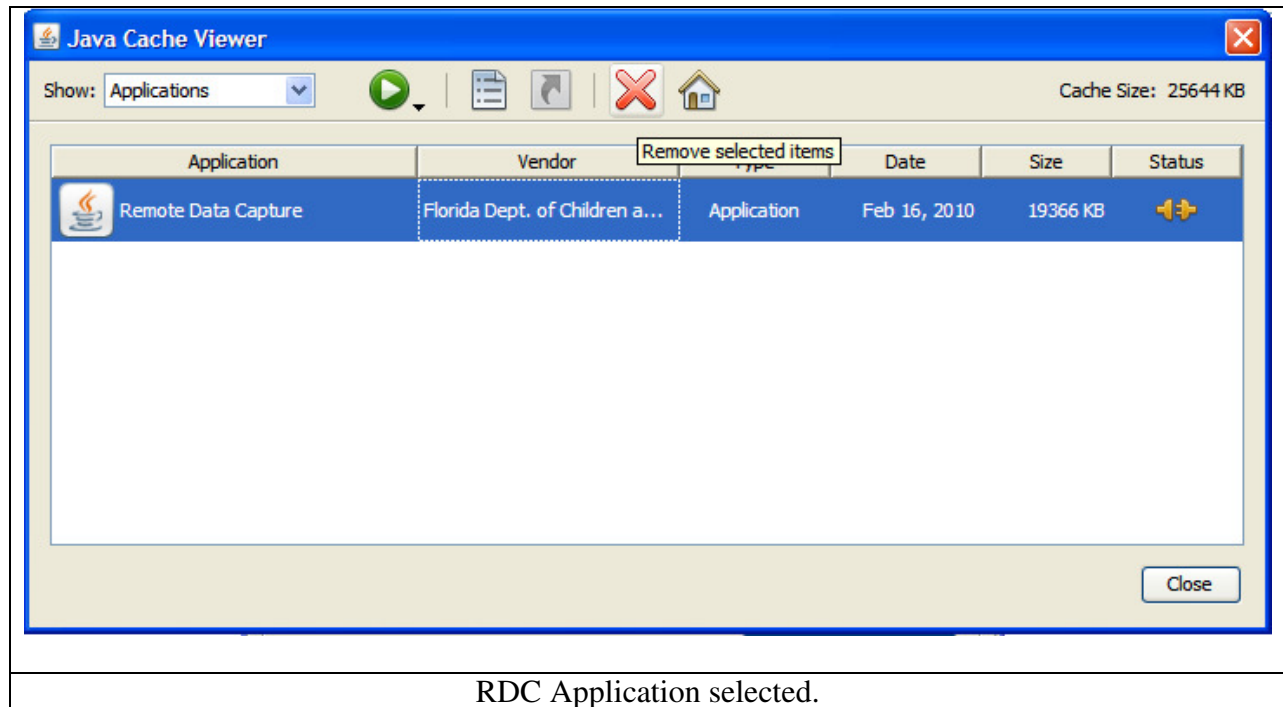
Java Cache Viewer

Show: Applications

Cache Size: 25644 KB

Remove selected items

| Application | Vendor | Type | Date | Size | Status |
|---|---|---|---|---|---|
| Remote Data Capture | Florida Dept. of Children a... | Application | Feb 16, 2010 | 19366 KB | |

Close

RDC Application selected.